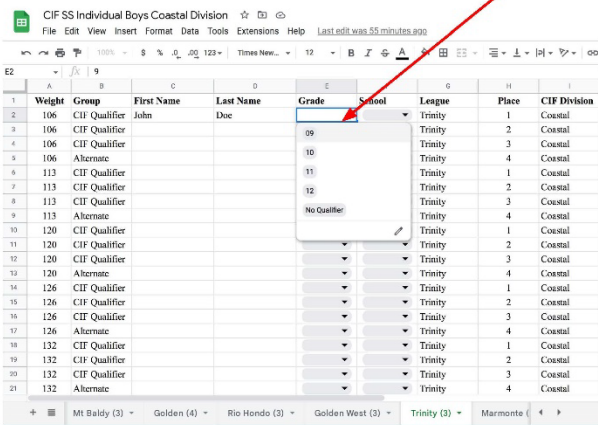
CIF SS Individual Boys Coastal Division

File Edit View Insert Format Data Tools Extensions Help Last edit was 55 minutes ago

100% $ % .0 .00 123 Times New... 12 B I S A

E2 fx 9

| | A | B | C | D | E | F | G | H | I |
|---|---|---|---|---|---|---|---|---|---|
| 1 | Weight | Group | First Name | Last Name | Grade | School | League | Place | CIF Division |
| 2 | 106 | CIF Qualifier | John | Doe | | | Trinity | 1 | Coastal |
| 3 | 106 | CIF Qualifier | | | | | Trinity | 2 | Coastal |
| 4 | 106 | CIF Qualifier | | | | | Trinity | 3 | Coastal |
| 5 | 106 | Alternate | | | | | Trinity | 4 | Coastal |
| 6 | 113 | CIF Qualifier | | | | | Trinity | 1 | Coastal |
| 7 | 113 | CIF Qualifier | | | | | Trinity | 2 | Coastal |
| 8 | 113 | CIF Qualifier | | | | | Trinity | 3 | Coastal |
| 9 | 113 | Alternate | | | | | Trinity | 4 | Coastal |
| 10 | 120 | CIF Qualifier | | | | | Trinity | 1 | Coastal |
| 11 | 120 | CIF Qualifier | | | | | Trinity | 2 | Coastal |
| 12 | 120 | CIF Qualifier | | | | | Trinity | 3 | Coastal |
| 13 | 120 | Alternate | | | | | Trinity | 4 | Coastal |
| 14 | 126 | CIF Qualifier | | | | | Trinity | 1 | Coastal |
| 15 | 126 | CIF Qualifier | | | | | Trinity | 2 | Coastal |
| 16 | 126 | CIF Qualifier | | | | | Trinity | 3 | Coastal |
| 17 | 126 | Alternate | | | | | Trinity | 4 | Coastal |
| 18 | 132 | CIF Qualifier | | | | | Trinity | 1 | Coastal |
| 19 | 132 | CIF Qualifier | | | | | Trinity | 2 | Coastal |
| 20 | 132 | CIF Qualifier | | | | | Trinity | 3 | Coastal |
| 21 | 132 | Alternate | | | | | Trinity | 4 | Coastal |

09
10
11
12
No Qualifier

+ Mt Baldy (3) Golden (4) Rio Hondo (3) Golden West (3) Trinity (3) Marmonte (